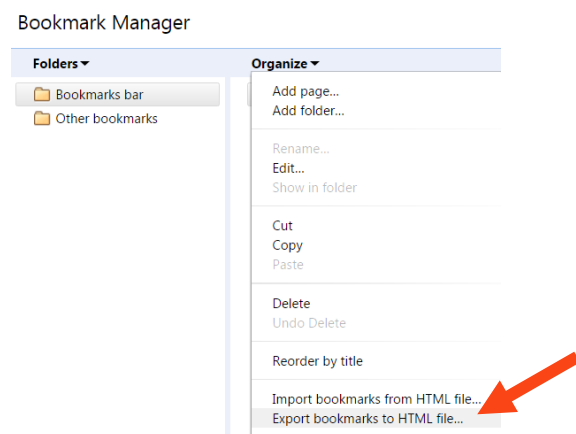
Bookmark Manager

Folders ▾

Organize ▾

Bookmarks bar
Other bookmarks

Add page...
Add folder...

Rename...
Edit...
Show in folder

Cut
Copy
Paste

Delete
Undo Delete

Reorder by title

Import bookmarks from HTML file...
Export bookmarks to HTML file...